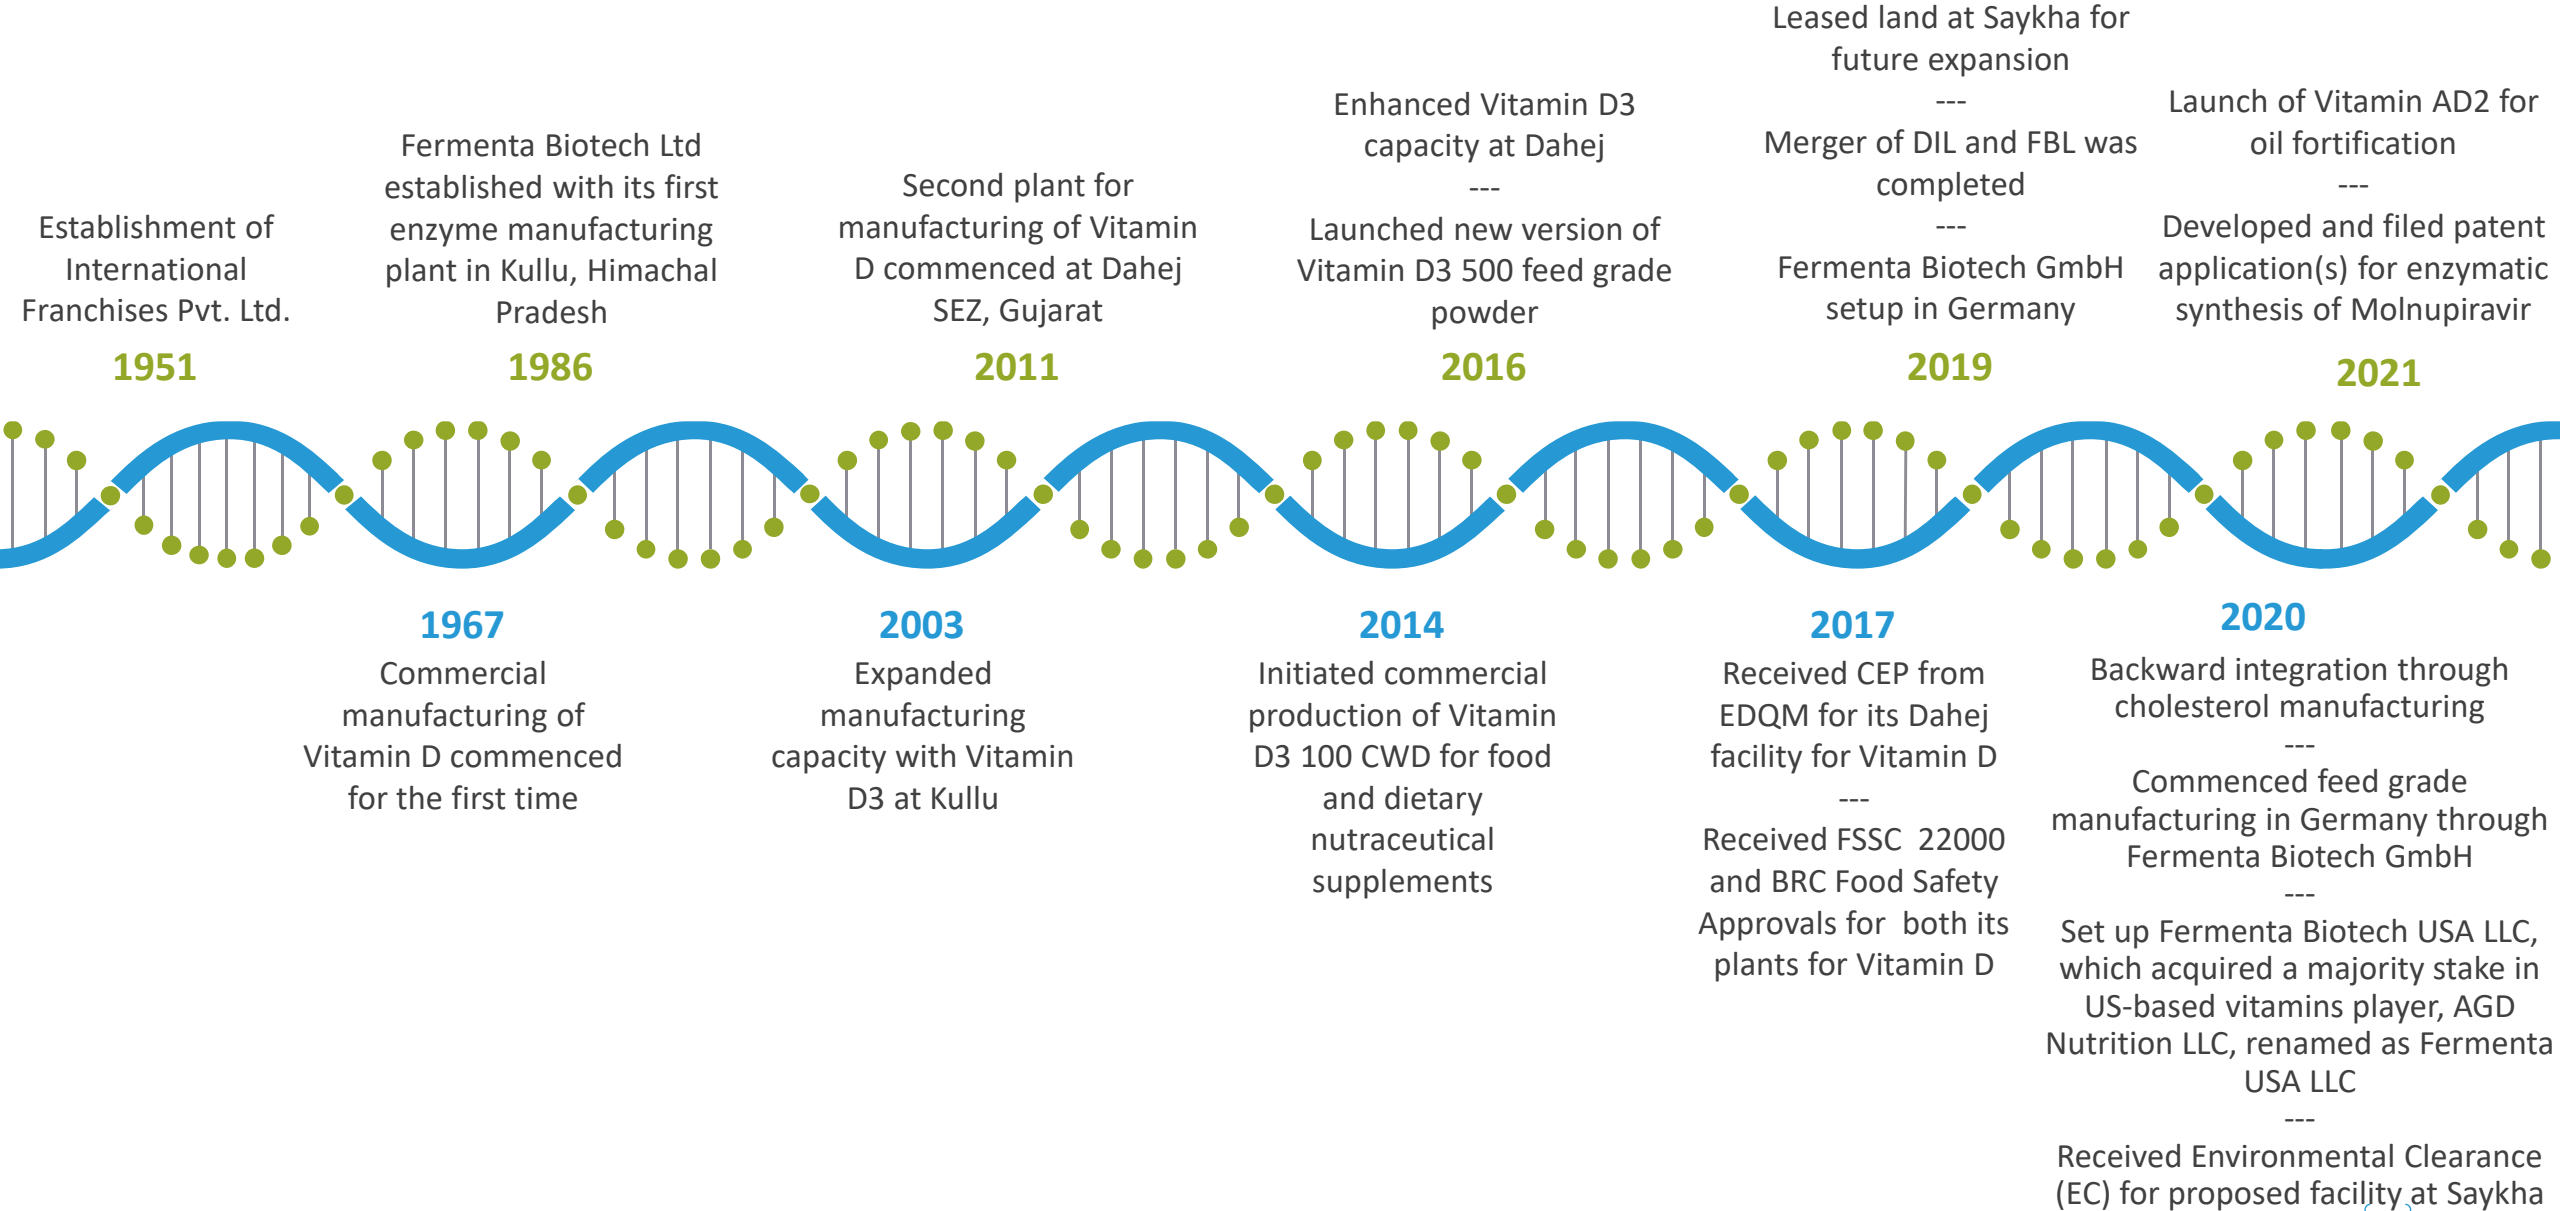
Establishment of International Franchises Pvt. Ltd.

1951

Fermenta Biotech Ltd established with its first enzyme manufacturing plant in Kullu, Himachal Pradesh

1986

Second plant for manufacturing of Vitamin D commenced at Dahej SEZ, Gujarat

2011

Enhanced Vitamin D3 capacity at Dahej

---

Launched new version of Vitamin D3 500 feed grade powder

2016

Leased land at Saykha for future expansion

---

Merger of DIL and FBL was completed

---

Fermenta Biotech GmbH setup in Germany

2019

Launch of Vitamin AD2 for oil fortification

---

Developed and filed patent application(s) for enzymatic synthesis of Molnupiravir

2021

1967

Commercial manufacturing of Vitamin D commenced for the first time

2003

Expanded manufacturing capacity with Vitamin D3 at Kullu

2014

Initiated commercial production of Vitamin D3 100 CWD for food and dietary nutraceutical supplements

2017

Received CEP from EDQM for its Dahej facility for Vitamin D

---

Received FSSC 22000 and BRC Food Safety Approvals for both its plants for Vitamin D

2020

Backward integration through cholesterol manufacturing

---

Commenced feed grade manufacturing in Germany through Fermenta Biotech GmbH

---

Set up Fermenta Biotech USA LLC, which acquired a majority stake in US-based vitamins player, AGD Nutrition LLC, renamed as Fermenta USA LLC

---

Received Environmental Clearance (EC) for proposed facility at Saykha